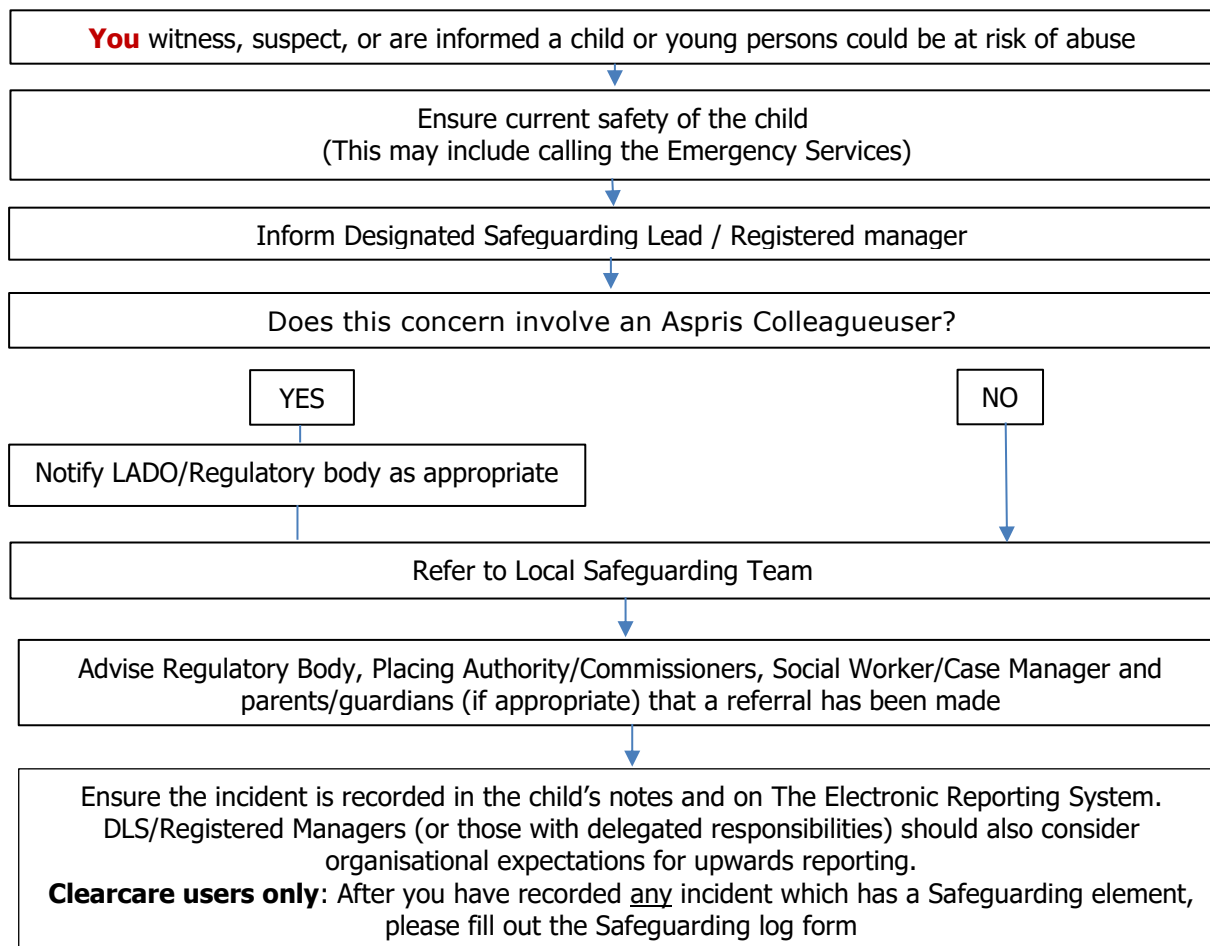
**You** witness, suspect, or are informed a child or young persons could be at risk of abuse

Ensure current safety of the child
(This may include calling the Emergency Services)

Inform Designated Safeguarding Lead / Registered manager

Does this concern involve an Aspris Colleagueuser?

YES

NO

Notify LADO/Regulatory body as appropriate

Refer to Local Safeguarding Team

Advise Regulatory Body, Placing Authority/Commissioners, Social Worker/Case Manager and parents/guardians (if appropriate) that a referral has been made

Ensure the incident is recorded in the child's notes and on The Electronic Reporting System. DLS/Registered Managers (or those with delegated responsibilities) should also consider organisational expectations for upwards reporting.
**Clearcare users only**: After you have recorded any incident which has a Safeguarding element, please fill out the Safeguarding log form